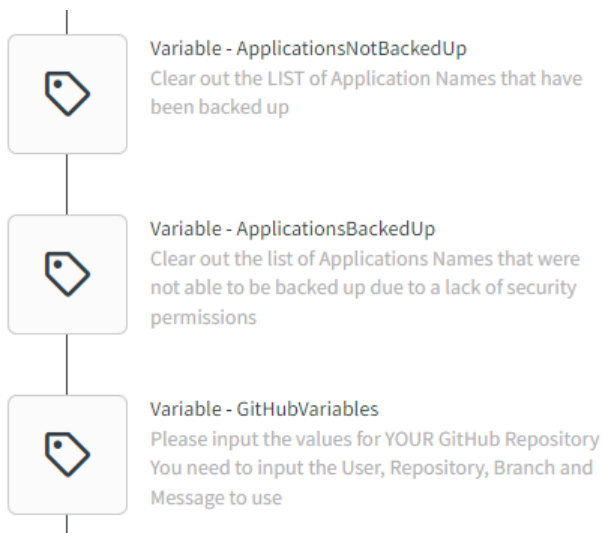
Variable - ApplicationsNotBackedUp
Clear out the LIST of Application Names that have been backed up

Variable - ApplicationsBackedUp
Clear out the list of Applications Names that were not able to be backed up due to a lack of security permissions

Variable - GitHubVariables
Please input the values for YOUR GitHub Repository
You need to input the User, Repository, Branch and Message to use